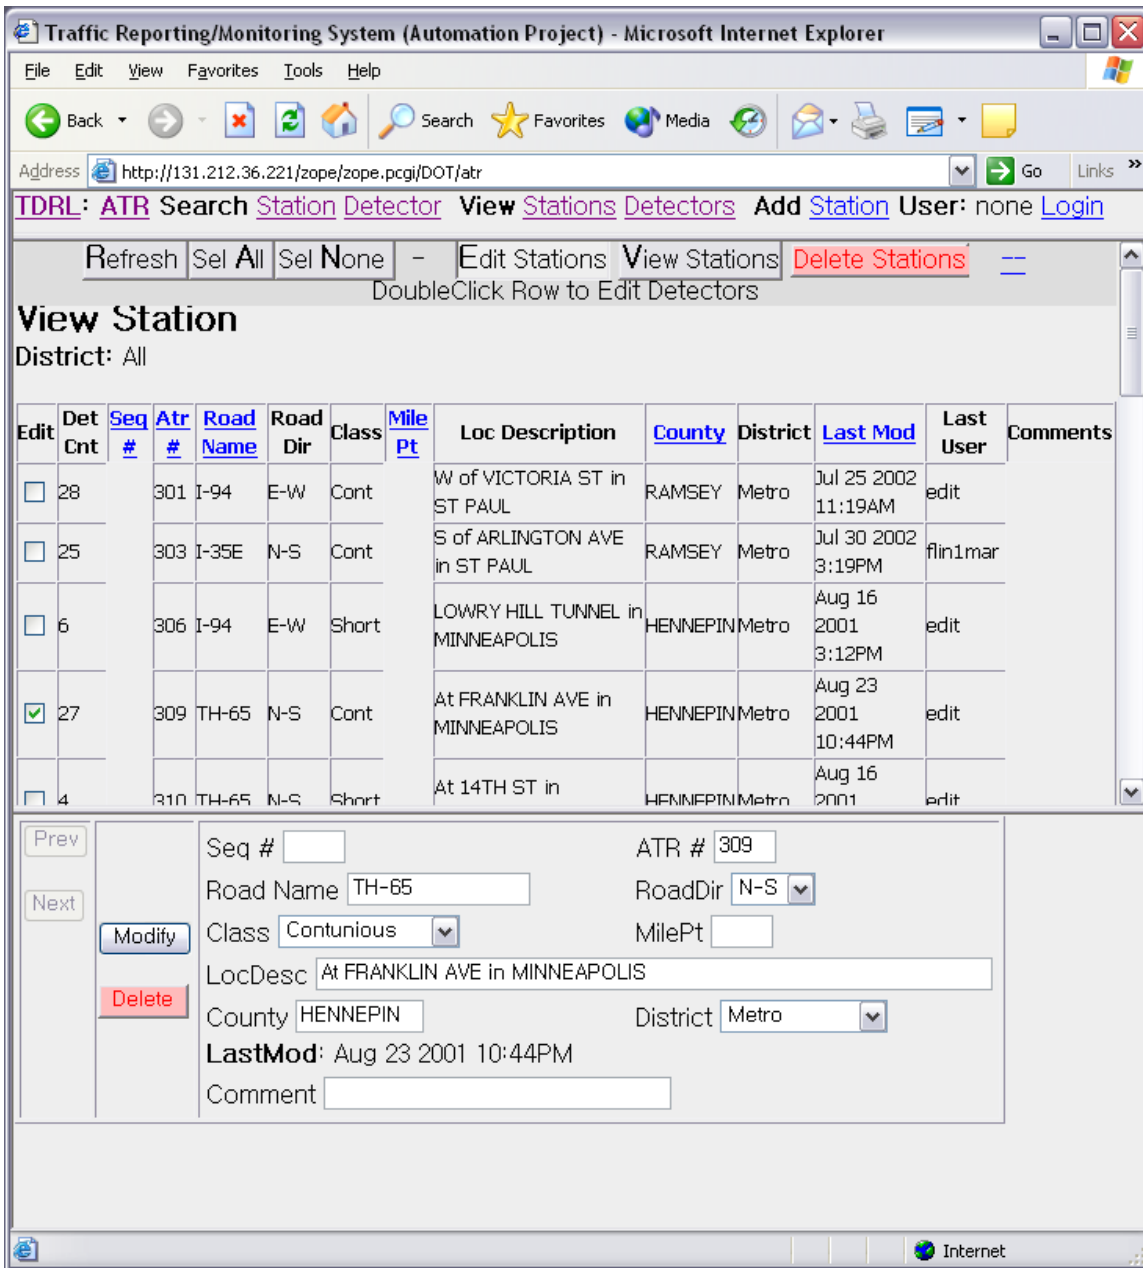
Traffic Reporting/Monitoring System (Automation Project) - Microsoft Internet Explorer

File Edit View Favorites Tools Help

Back Search Favorites Media

Address http://131.212.36.221/zope/zope.pcgi/DOT/atr Go Links

TDRL: ATR Search Station Detector View Stations Detectors Add Station User: none Login

Refresh Sel All Sel None - Edit Stations View Stations Delete Stations --
DoubleClick Row to Edit Detectors

View Station
District: All

| Edit | Det Cnt | Seq # | Atr # | Road Name | Road Dir | Class | Mile Pt | Loc Description | County | District | Last Mod | Last User | Comments |
|---|---|---|---|---|---|---|---|---|---|---|---|---|---|
| | 28 | | 301 | I-94 | E-W | Cont | | W of VICTORIA ST in ST PAUL | RAMSEY | Metro | Jul 25 2002 11:19AM | edit | |
| | 25 | | 303 | I-35E | N-S | Cont | | S of ARLINGTON AVE in ST PAUL | RAMSEY | Metro | Jul 30 2002 3:19PM | flin1mar | |
| | 6 | | 306 | I-94 | E-W | Short | | LOWRY HILL TUNNEL in MINNEAPOLIS | HENNEPIN | Metro | Aug 16 2001 3:12PM | edit | |
| ☑ | 27 | | 309 | TH-65 | N-S | Cont | | At FRANKLIN AVE in MINNEAPOLIS | HENNEPIN | Metro | Aug 23 2001 10:44PM | edit | |
| | 4 | | 310 | TH-65 | N-S | Short | | At 14TH ST in | HENNEPIN | Metro | Aug 16 2001 | edit | |

Prev
Next
Modify
Delete

Seq # 
ATR # 309
Road Name TH-65
RoadDir N-S
Class Contunious
MilePt
LocDesc At FRANKLIN AVE in MINNEAPOLIS
County HENNEPIN
District Metro
LastMod: Aug 23 2001 10:44PM
Comment

Internet